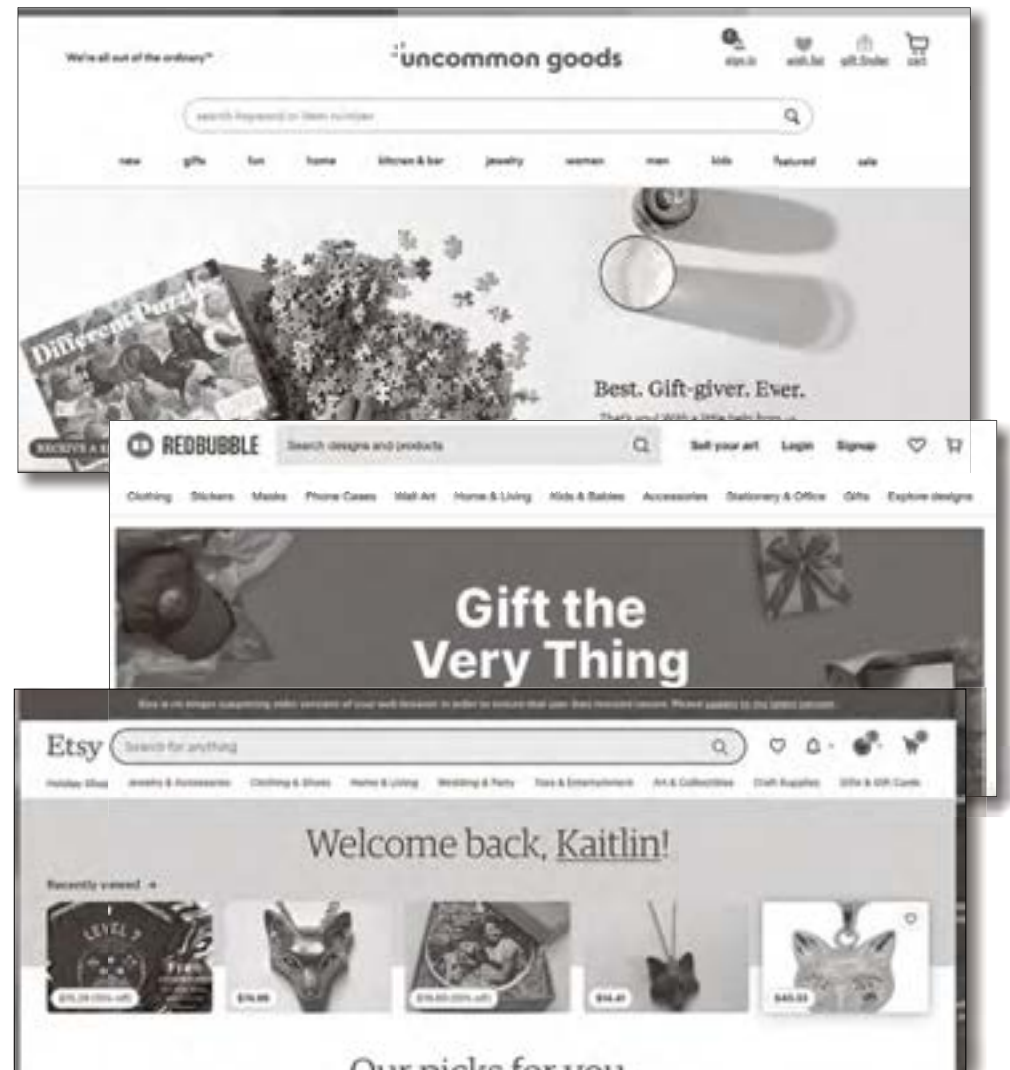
We're all out of the ordinary™

uncommon goods

sign in wish list gift finder cart

search keyword or item number

new gifts fun home kitchen & bar jewelry women men kids featured sale

Different Puzzle

Best. Gift-giver. Ever.

That's you! With a little help from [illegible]

RECEIVE A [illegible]

REDBUBBLE Search designs and products

Sell your art Login Signup

Clothing Stickers Masks Phone Cases Wall Art Home & Living Kids & Babies Accessories Stationery & Office Gifts Explore designs

Gift the Very Thing

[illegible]

Etsy Search for anything

Holiday Shop Jewelry & Accessories Clothing & Shoes Home & Living Wedding & Party Toys & Entertainment Art & Collectibles Craft Supplies Gifts & Gift Cards

Welcome back, Kaitlin!

Recently viewed

LEVEL 7

$15.29 (15% off) $74.99 $16.00 (20% off) $14.41 $40.53

Our picks for you